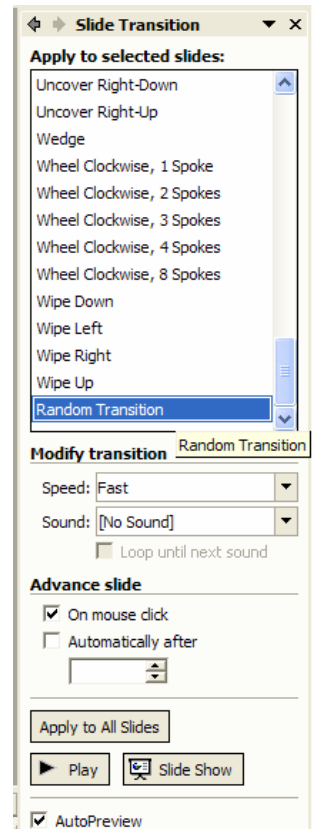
Slide Transition

Apply to selected slides:

Uncover Right-Down
Uncover Right-Up
Wedge
Wheel Clockwise, 1 Spoke
Wheel Clockwise, 2 Spokes
Wheel Clockwise, 3 Spokes
Wheel Clockwise, 4 Spokes
Wheel Clockwise, 8 Spokes
Wipe Down
Wipe Left
Wipe Right
Wipe Up
Random Transition

Random Transition

Modify transition

Speed: Fast
Sound: [No Sound]
Loop until next sound

Advance slide

On mouse click
Automatically after

Apply to All Slides

Play
Slide Show

AutoPreview